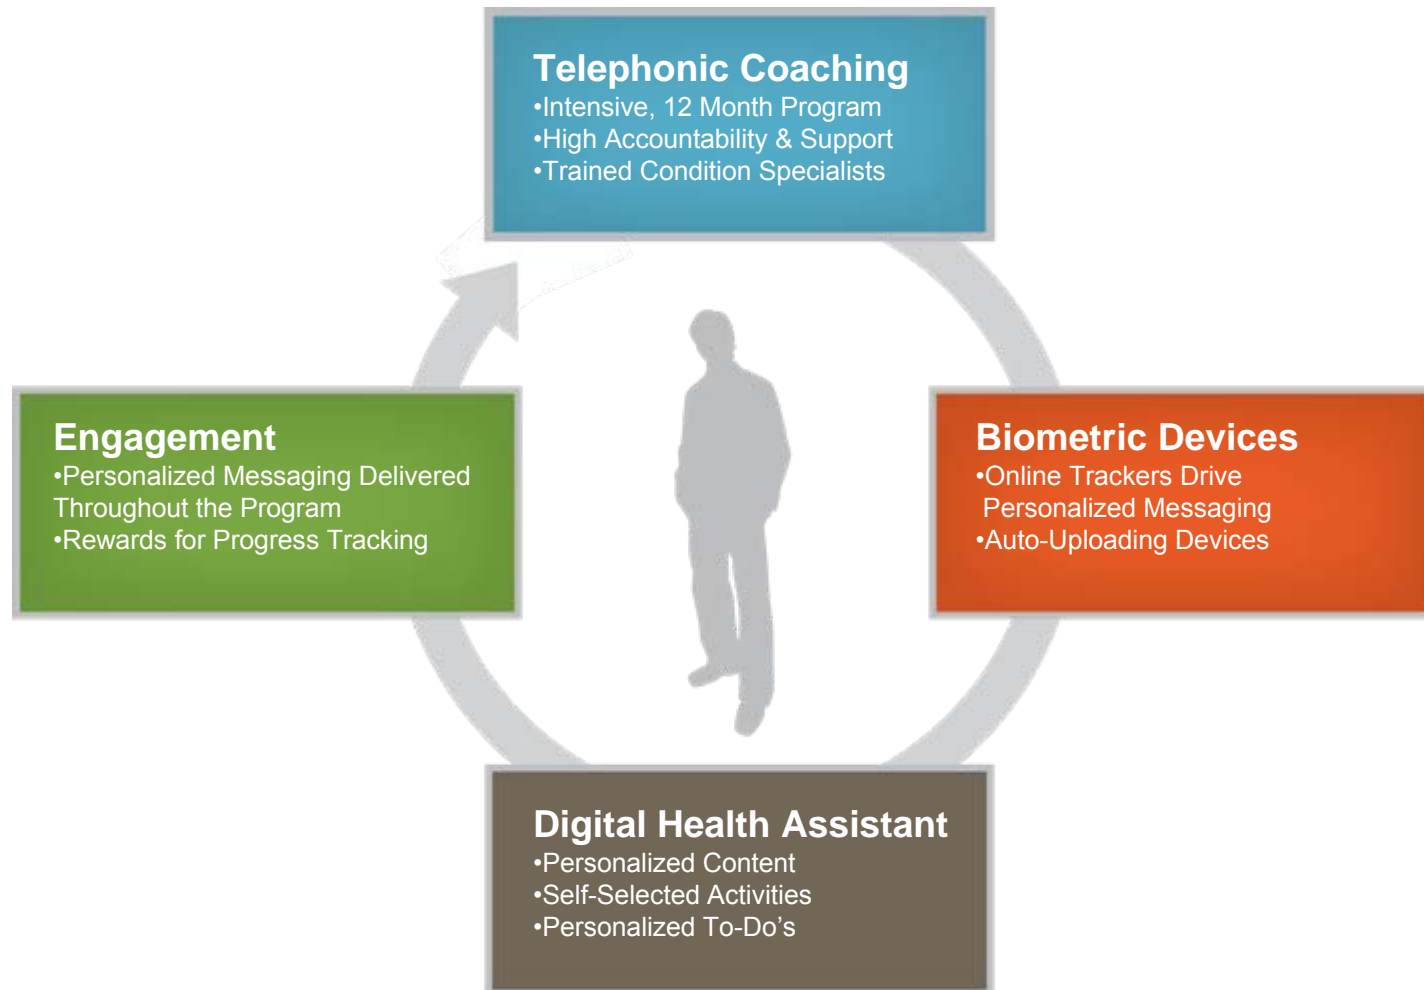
Telephonic Coaching
•Intensive, 12 Month Program
•High Accountability & Support
•Trained Condition Specialists

Engagement
•Personalized Messaging Delivered Throughout the Program
•Rewards for Progress Tracking

Biometric Devices
•Online Trackers Drive Personalized Messaging
•Auto-Uploading Devices

Digital Health Assistant
•Personalized Content
•Self-Selected Activities
•Personalized To-Do's